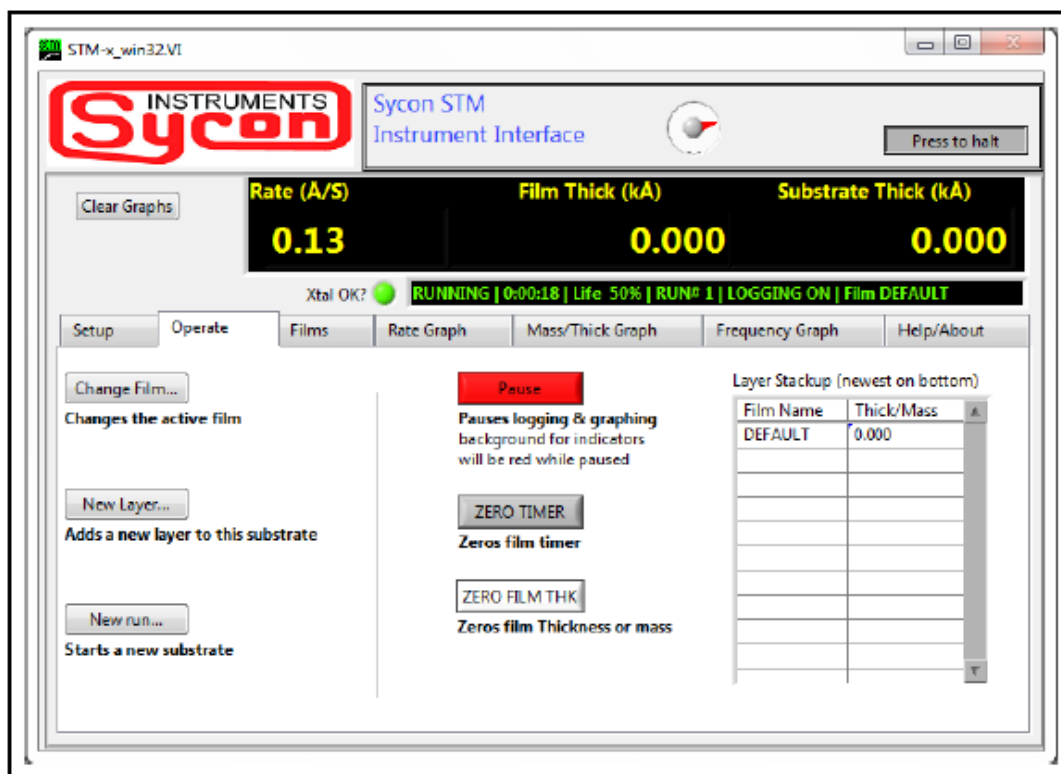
STM-x_win32.VI

INSTRUMENTS
Sycon

Sycon STM
Instrument Interface

Press to halt

Clear Graphs

| Rate (Å/S) | Film Thick (kÅ) | Substrate Thick (kÅ) |
|---|---|---|
| 0.13 | 0.000 | 0.000 |

Xtal OK?

RUNNING | 0:00:18 | Life 50% | RUN# 1 | LOGGING ON | Film DEFAULT

Setup | Operate | Films | Rate Graph | Mass/Thick Graph | Frequency Graph | Help/About

Change Film...
Changes the active film

New Layer...
Adds a new layer to this substrate

New run...
Starts a new substrate

Pause
Pauses logging & graphing
background for indicators will be red while paused

ZERO TIMER
Zeros film timer

ZERO FILM THK
Zeros film Thickness or mass

Layer Stackup (newest on bottom)

| Film Name | Thick/Mass |
|---|---|
| DEFAULT | 0.000 |